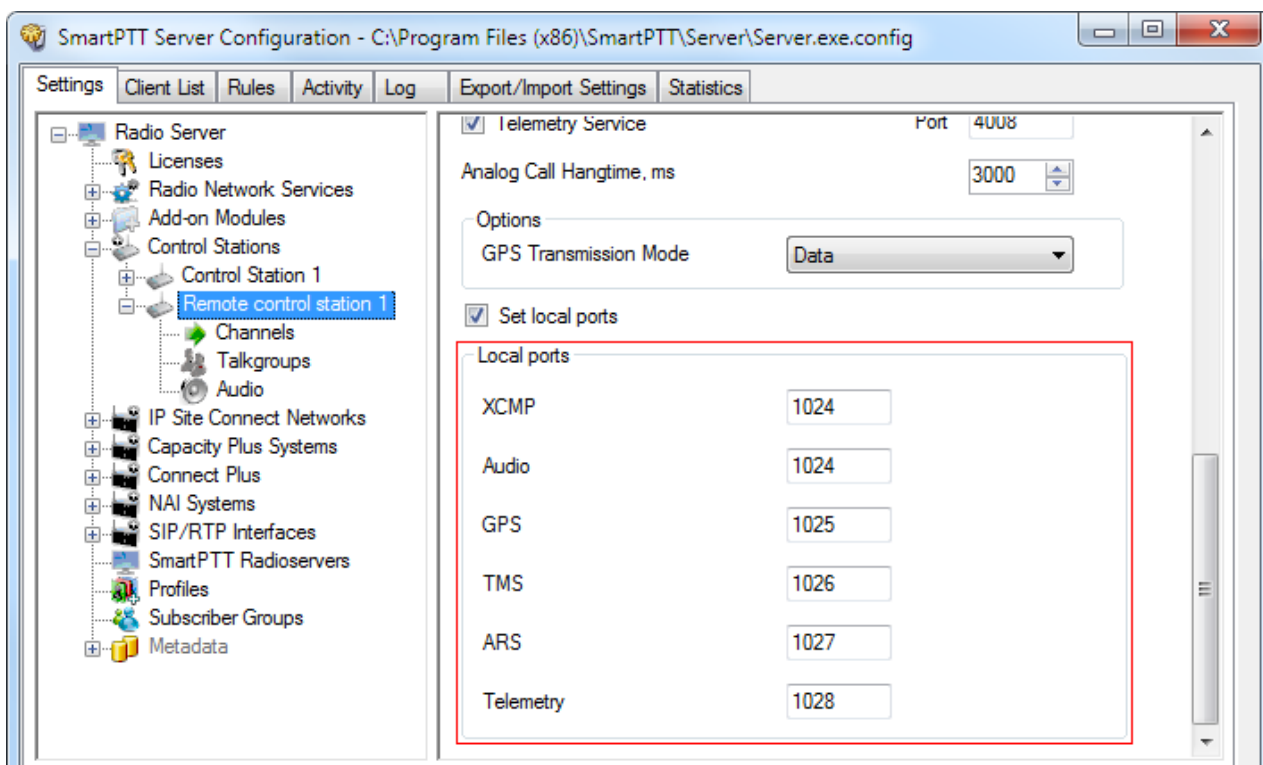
SmartPTT Server Configuration - C:\Program Files (x86)\SmartPTT\Server\Server.exe.config

Settings | Client List | Rules | Activity | Log | Export/Import Settings | Statistics

Radio Server
Licenses
Radio Network Services
Add-on Modules
Control Stations
Control Station 1
Remote control station 1
Channels
Talkgroups
Audio
IP Site Connect Networks
Capacity Plus Systems
Connect Plus
NAI Systems
SIP/RTP Interfaces
SmartPTT Radioservers
Profiles
Subscriber Groups
Metadata

Telemetry Service Port 4008

Analog Call Hangtime, ms 3000

Options
GPS Transmission Mode Data

Set local ports

Local ports
XCMP 1024
Audio 1024
GPS 1025
TMS 1026
ARS 1027
Telemetry 1028